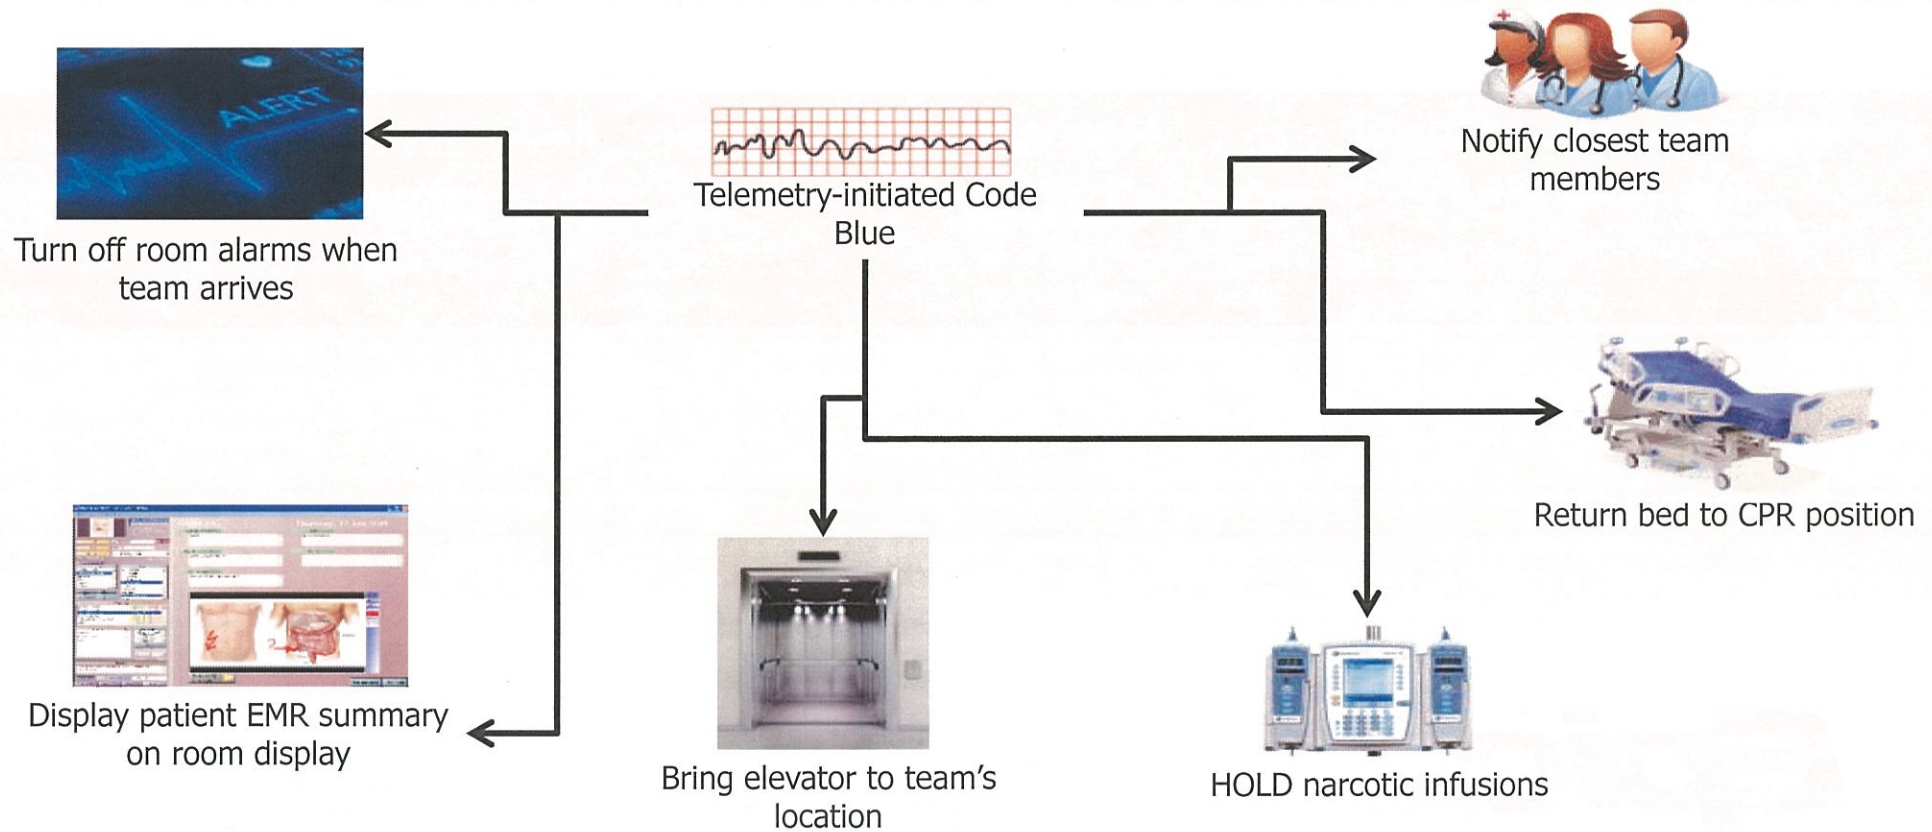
ALERT

Turn off room alarms when team arrives

Telemetry-initiated Code Blue

Notify closest team members

Return bed to CPR position

Display patient EMR summary on room display

Bring elevator to team's location

HOLD narcotic infusions